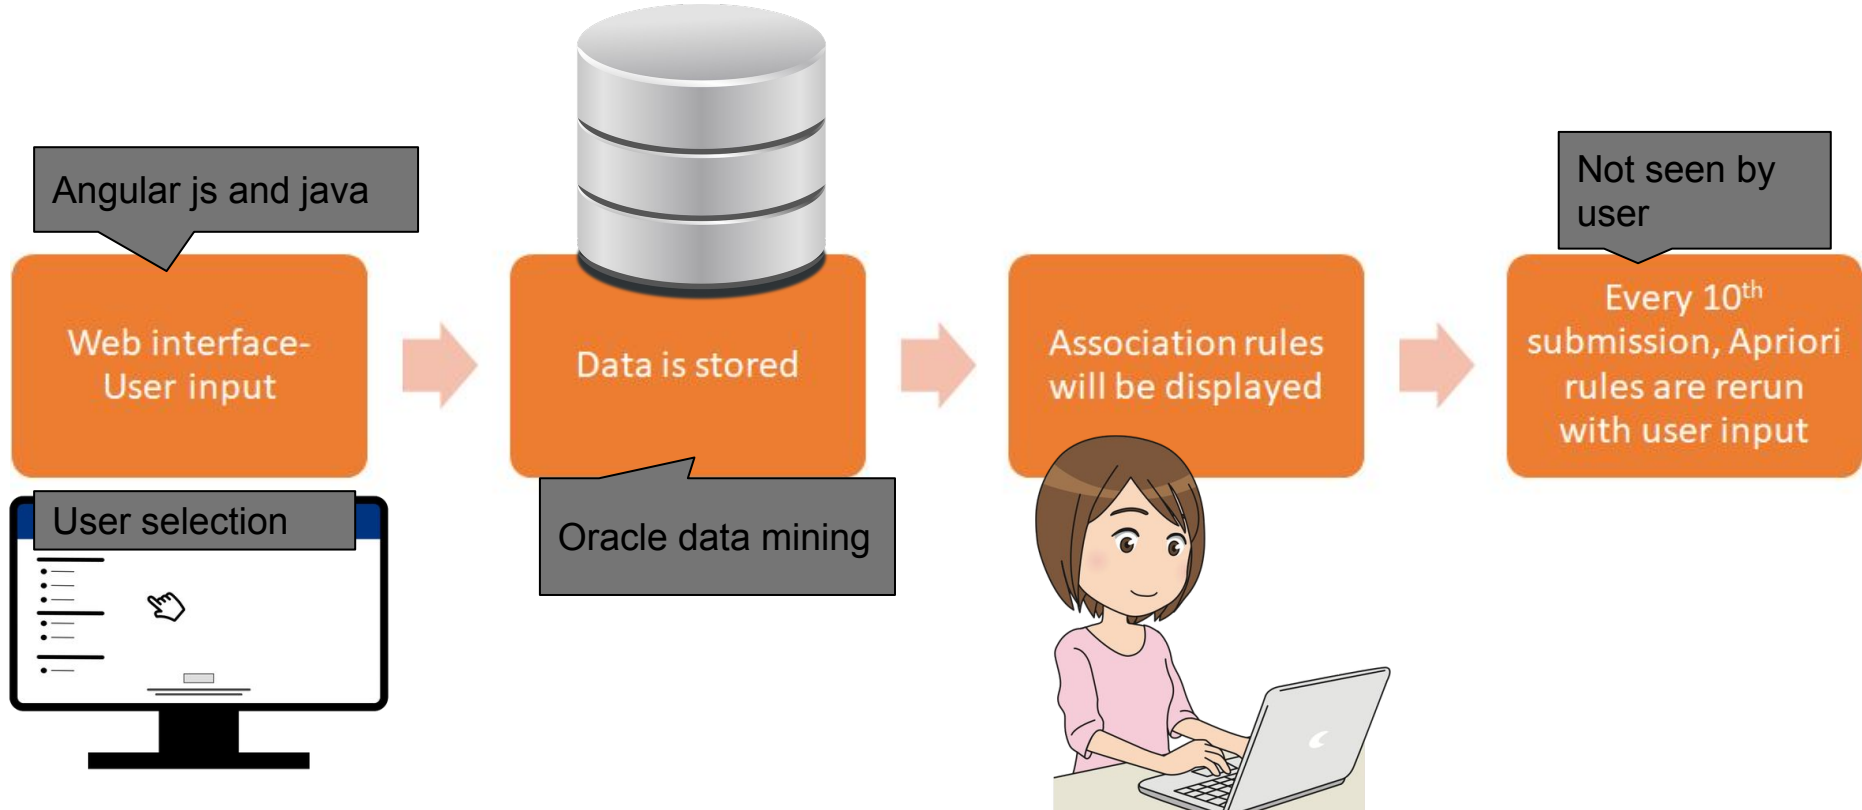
Angular js and java

Web interface-
User input

User selection

Data is stored

Oracle data mining

Association rules
will be displayed

Not seen by
user

Every $10^{th}$
submission, Apriori
rules are rerun
with user input